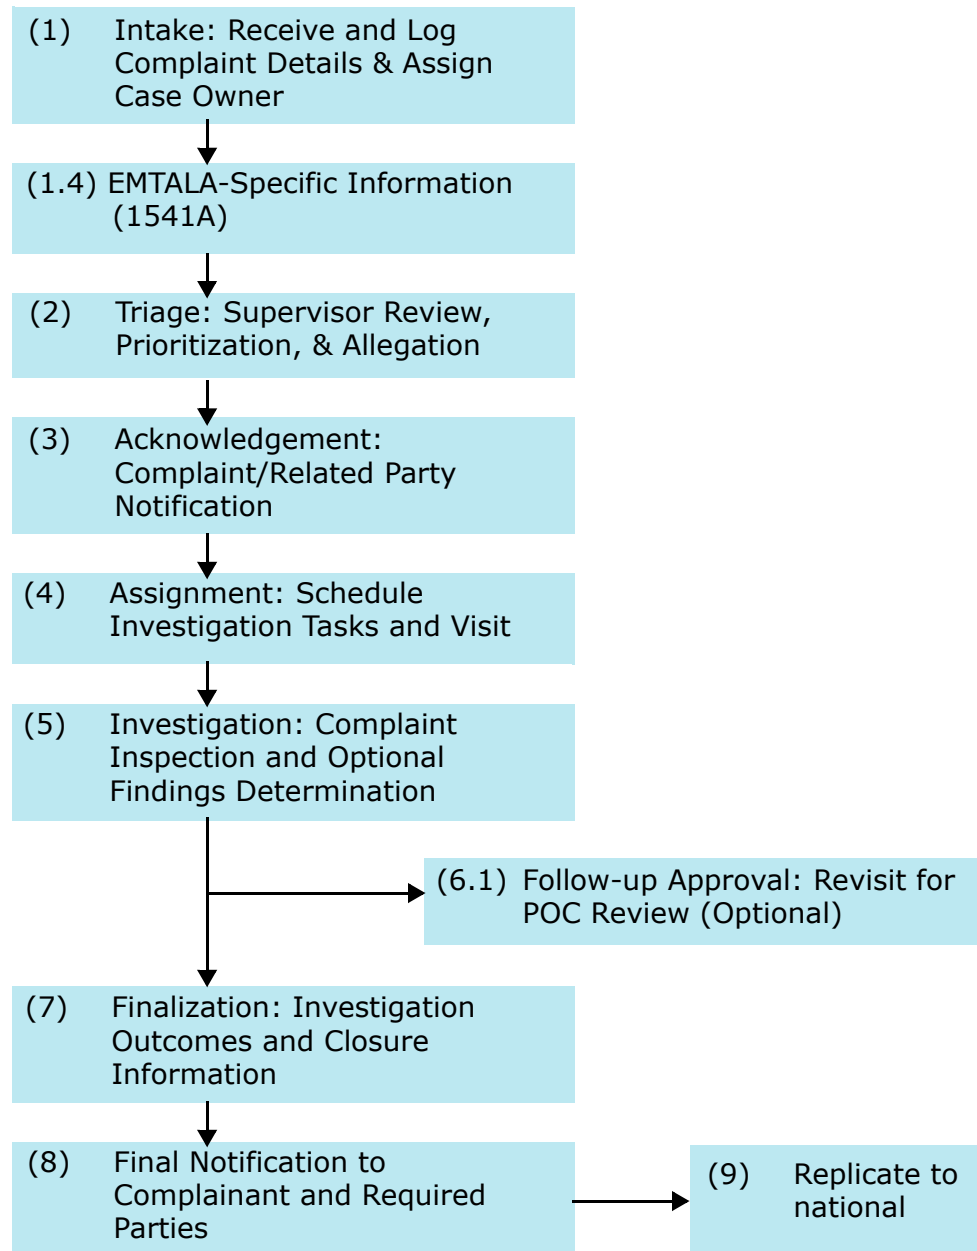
(1) Intake: Receive and Log Complaint Details & Assign Case Owner

(1.4) EMTALA-Specific Information (1541A)

(2) Triage: Supervisor Review, Prioritization, & Allegation

(3) Acknowledgement: Complaint/Related Party Notification

(4) Assignment: Schedule Investigation Tasks and Visit

(5) Investigation: Complaint Inspection and Optional Findings Determination

(6.1) Follow-up Approval: Revisit for POC Review (Optional)

(7) Finalization: Investigation Outcomes and Closure Information

(8) Final Notification to Complainant and Required Parties

(9) Replicate to national